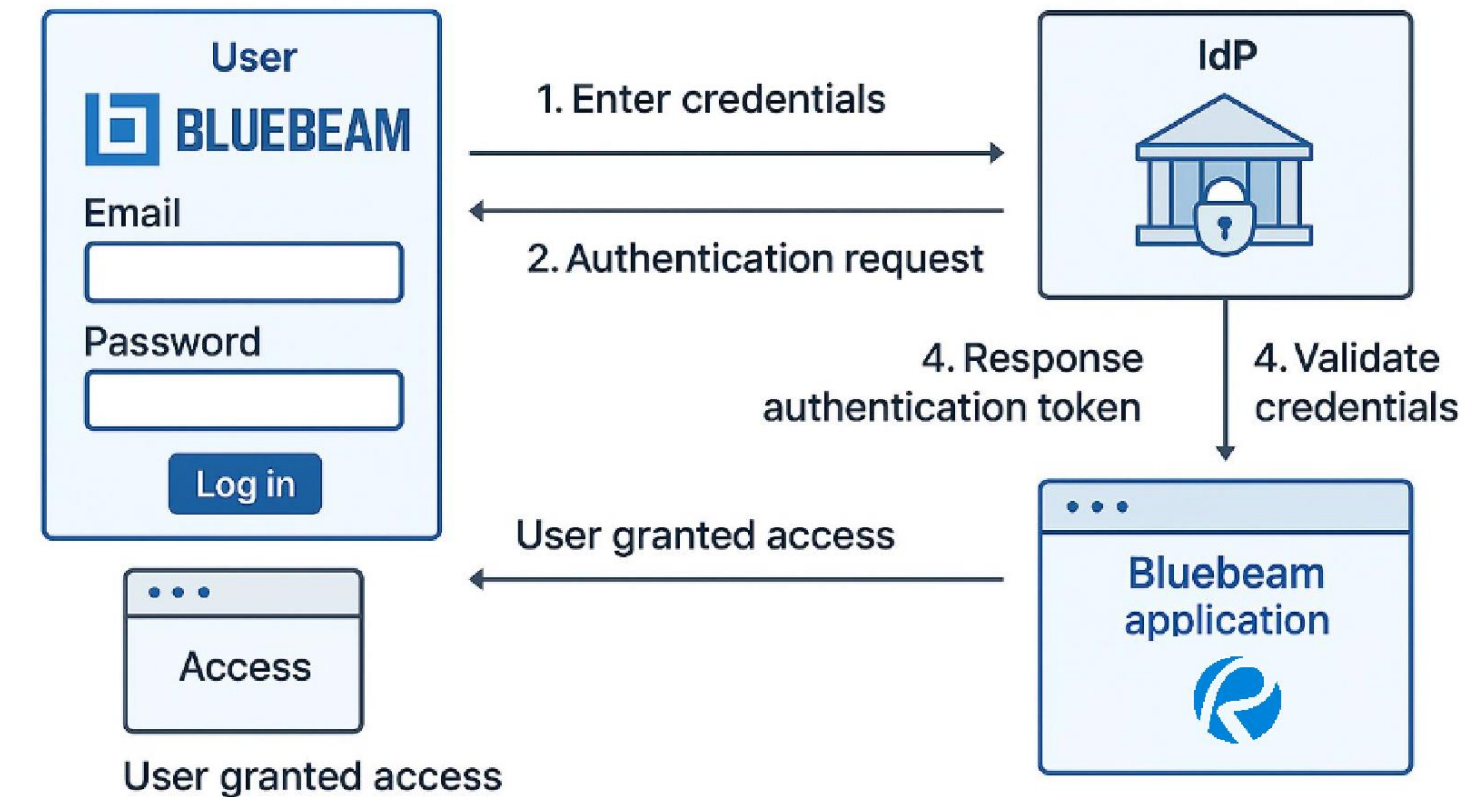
User

BLUEBEAM

Email

Password

Log in

1. Enter credentials

2. Authentication request

IdP

4. Response authentication token

4. Validate credentials

User granted access

Bluebeam application

Access

User granted access